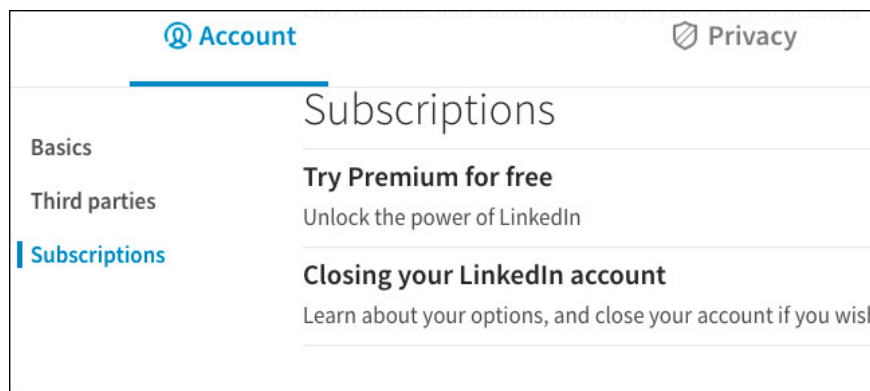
Account

Privacy

Basics

Third parties

Subscriptions

Subscriptions

Try Premium for free

Unlock the power of LinkedIn

Closing your LinkedIn account

Learn about your options, and close your account if you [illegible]